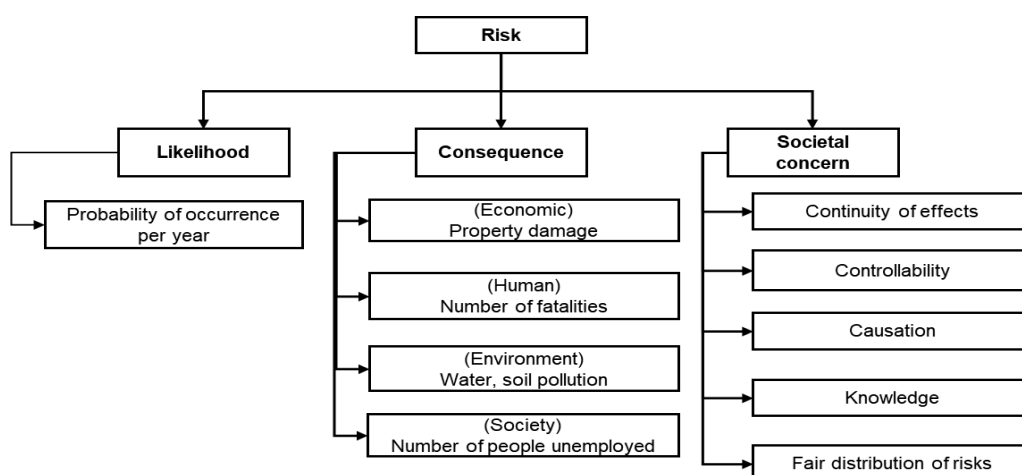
Risk

Likelihood

Probability of occurrence per year

Consequence

(Economic)
Property damage

(Human)
Number of fatalities

(Environment)
Water, soil pollution

(Society)
Number of people unemployed

Societal concern

Continuity of effects

Controllability

Causation

Knowledge

Fair distribution of risks